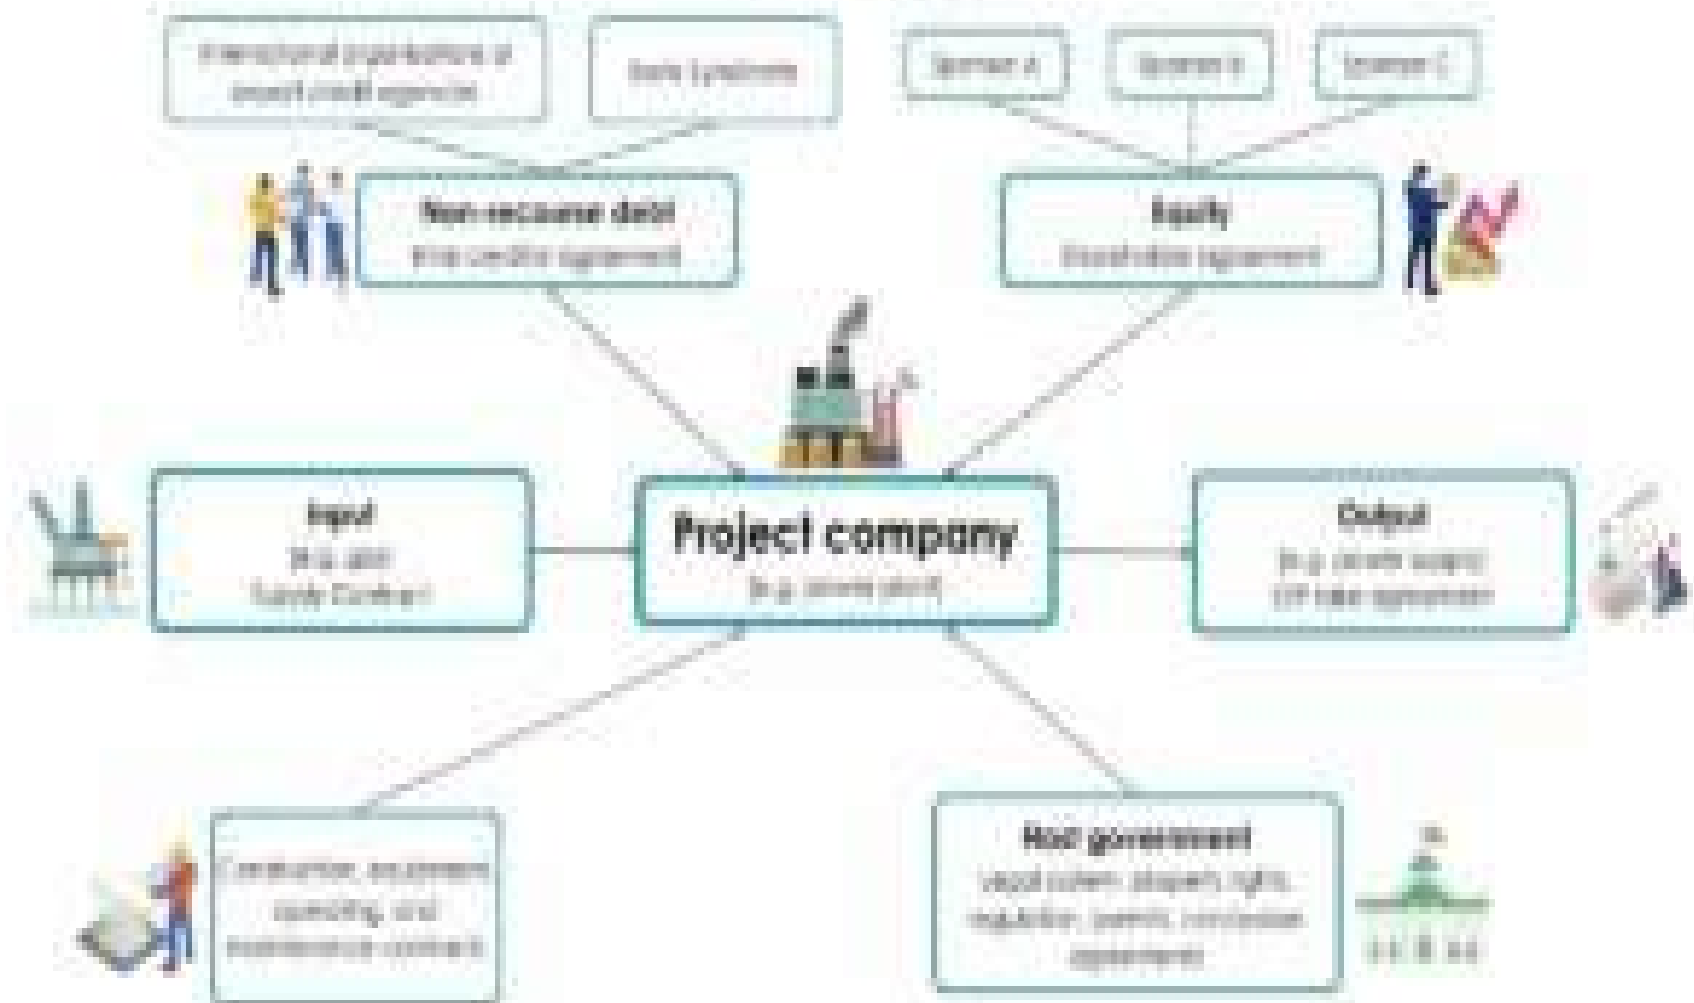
International organisations or export credit agencies

Bank Syndicate

Sponsor A

Sponsor B

Sponsor C

Non-recourse debt
(e.g. credit agreement)

Equity
(Shareholder agreement)

Input
(e.g. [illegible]
Supply Contract)

Project company
(e.g. cement plant)

Output
(e.g. cement supply
Off take agreement)

Construction, equipment, operating, and maintenance contracts

Host government
Legal system, property rights, regulation, permits, concession agreement